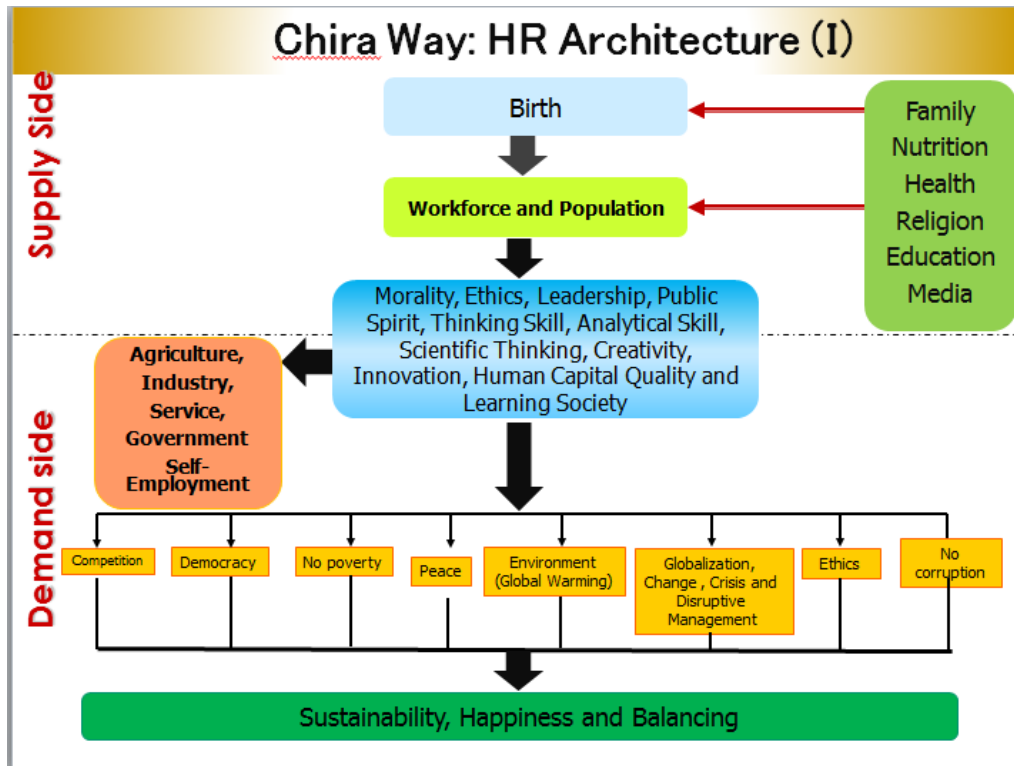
Chira Way: HR Architecture (I)

Supply Side

Birth

Workforce and Population

Family
Nutrition
Health
Religion
Education
Media

Morality, Ethics, Leadership, Public Spirit, Thinking Skill, Analytical Skill, Scientific Thinking, Creativity, Innovation, Human Capital Quality and Learning Society

Agriculture, Industry, Service, Government Self-Employment

Demand side

Competition

Democracy

No poverty

Peace

Environment (Global Warming)

Globalization, Change , Crisis and Disruptive Management

Ethics

No corruption

Sustainability, Happiness and Balancing